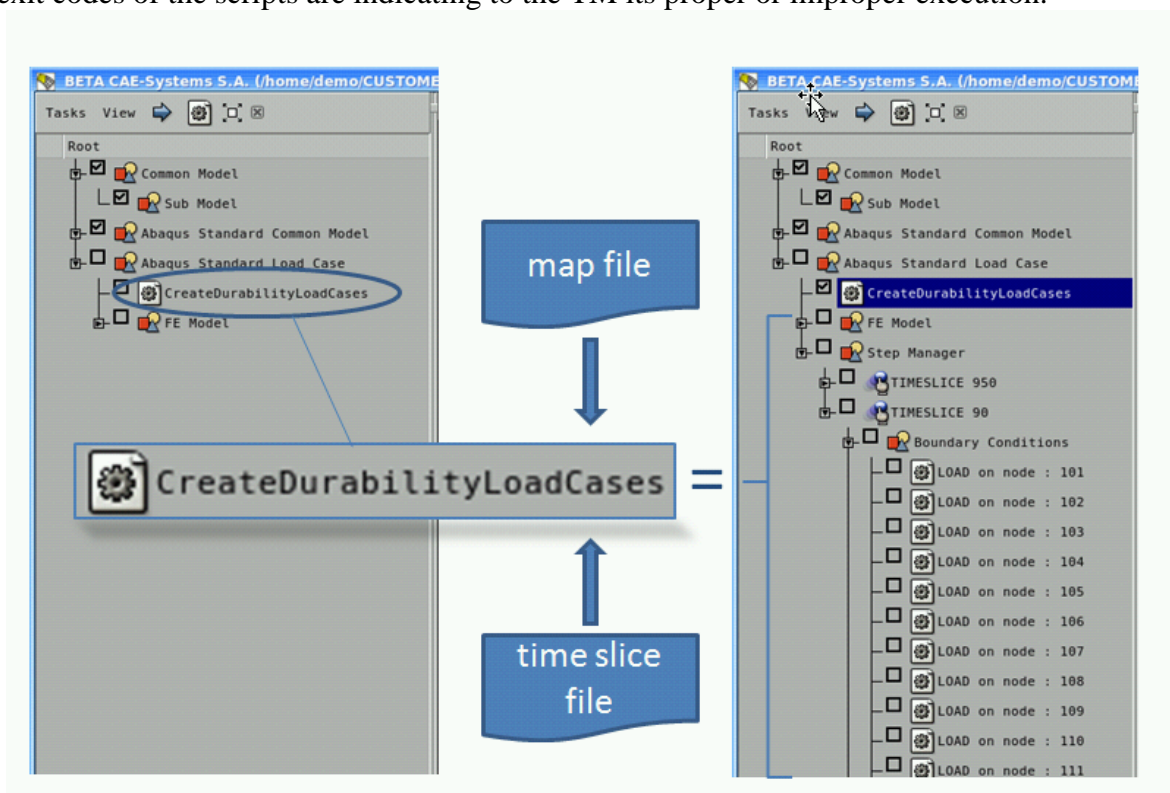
exit codes of the scripts are indicating to the TM its proper or improper execution.

BETA CAE-Systems S.A. (/home/demo/CUSTOME

Tasks View

Root

Common Model

Sub Model

Abaqus Standard Common Model

Abaqus Standard Load Case

CreateDurabilityLoadCases

FE Model

map file

CreateDurabilityLoadCases =

time slice file

BETA CAE-Systems S.A. (/home/demo/CUSTOME

Tasks View

Root

Common Model

Sub Model

Abaqus Standard Common Model

Abaqus Standard Load Case

CreateDurabilityLoadCases

FE Model

Step Manager

TIMESLICE 950

TIMESLICE 90

Boundary Conditions

LOAD on node : 101

LOAD on node : 102

LOAD on node : 103

LOAD on node : 104

LOAD on node : 105

LOAD on node : 106

LOAD on node : 107

LOAD on node : 108

LOAD on node : 109

LOAD on node : 110

LOAD on node : 111